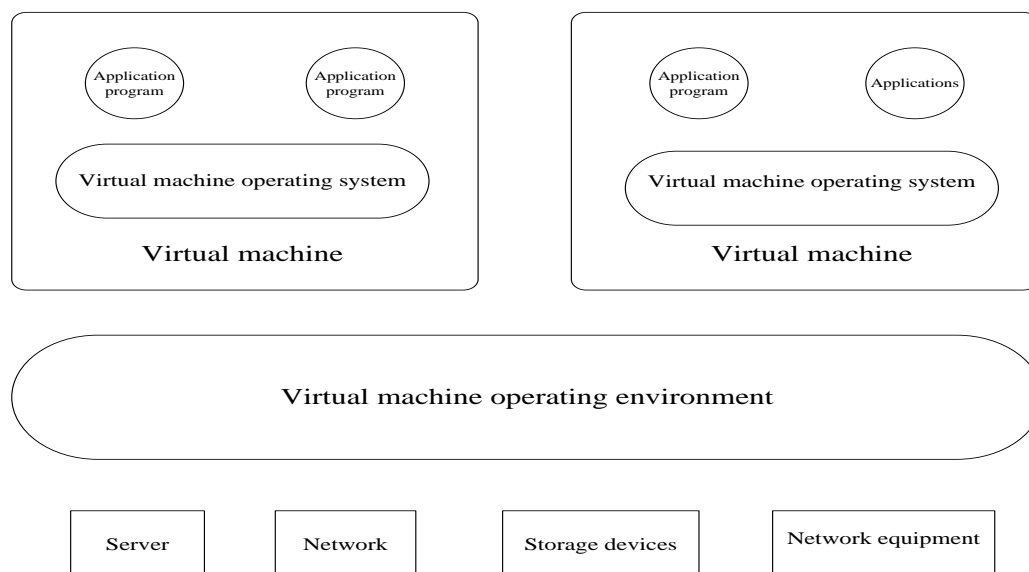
Application program

Application program

Virtual machine operating system

Virtual machine

Application program

Applications

Virtual machine operating system

Virtual machine

Virtual machine operating environment

Server

Network

Storage devices

Network equipment